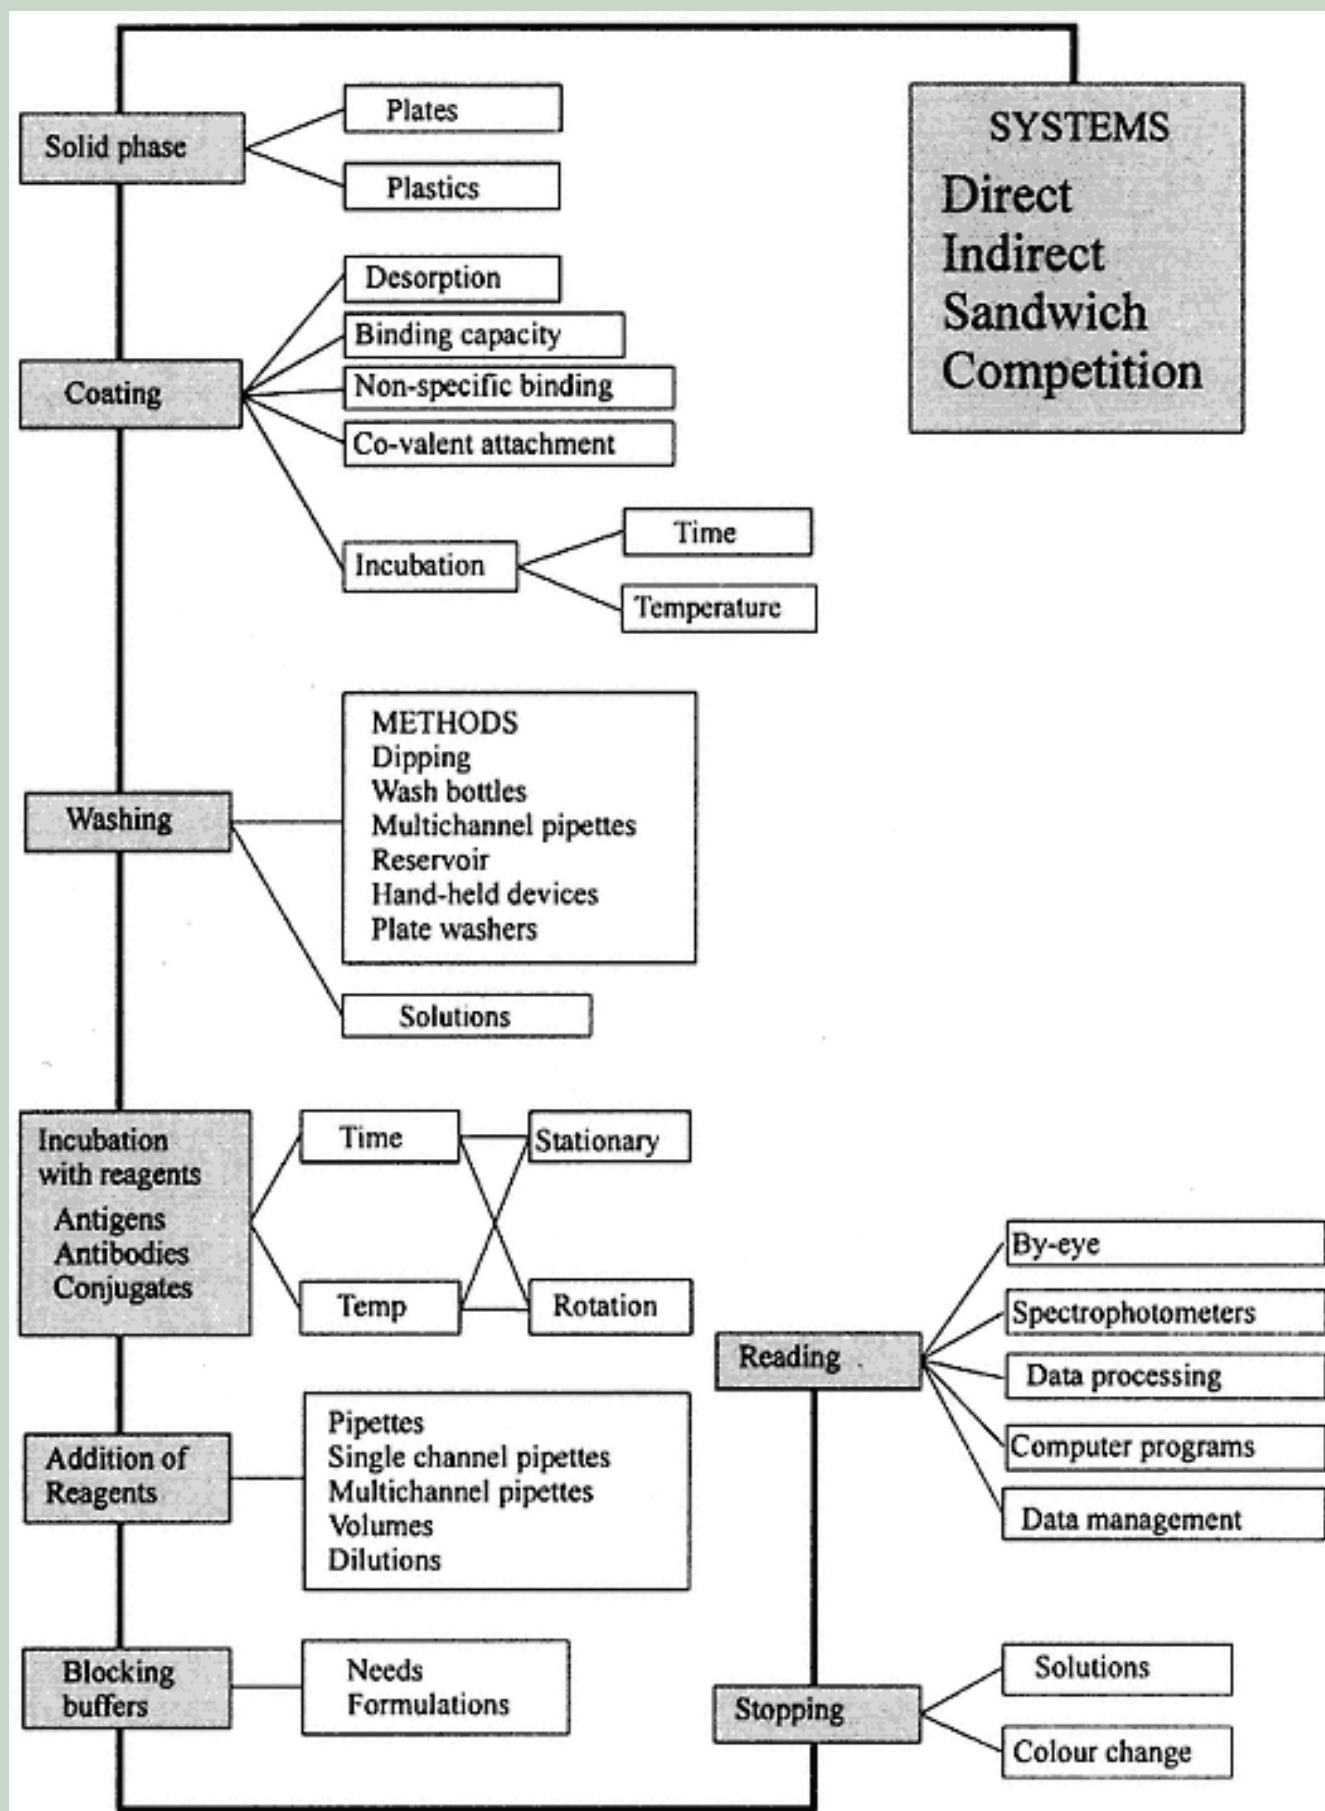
Solid phase

Plates

Plastics

SYSTEMS
Direct
Indirect
Sandwich
Competition

Coating

Desorption

Binding capacity

Non-specific binding

Co-valent attachment

Incubation

Time

Temperature

Washing

METHODS
Dipping
Wash bottles
Multichannel pipettes
Reservoir
Hand-held devices
Plate washers

Solutions

Incubation with reagents
Antigens
Antibodies
Conjugates

Time

Temp

Stationary

Rotation

Reading

By-eye

Spectrophotometers

Data processing

Computer programs

Data management

Addition of Reagents

Pipettes
Single channel pipettes
Multichannel pipettes
Volumes
Dilutions

Blocking buffers

Needs
Formulations

Stopping

Solutions

Colour change